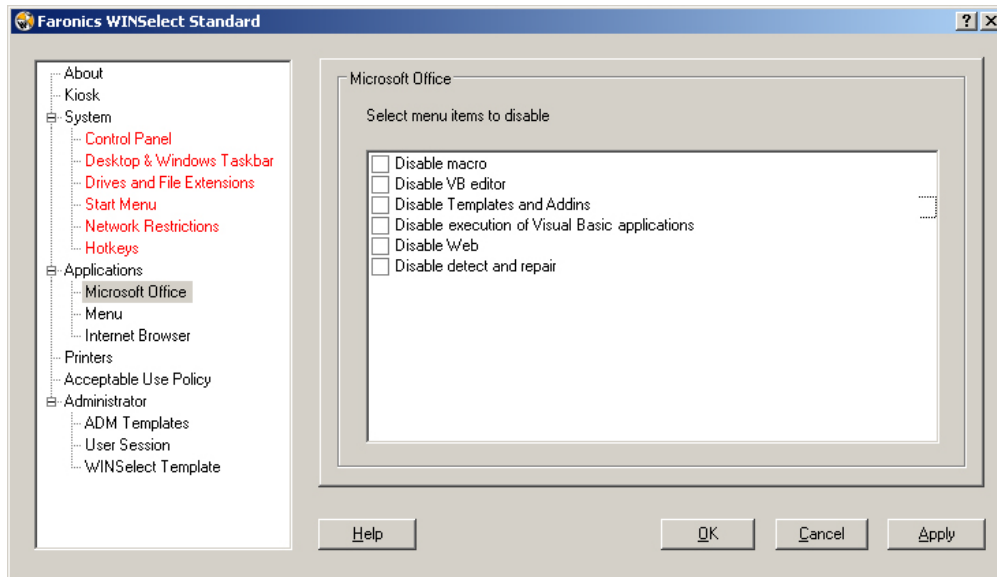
Faronics WINSelect Standard

?

X

About
Kiosk
System
Control Panel
Desktop & Windows Taskbar
Drives and File Extensions
Start Menu
Network Restrictions
Hotkeys
Applications
Microsoft Office
Menu
Internet Browser
Printers
Acceptable Use Policy
Administrator
ADM Templates
User Session
WINSelect Template

Microsoft Office

Select menu items to disable

Disable macro
Disable VB editor
Disable Templates and Addins
Disable execution of Visual Basic applications
Disable Web
Disable detect and repair

Help

OK

Cancel

Apply